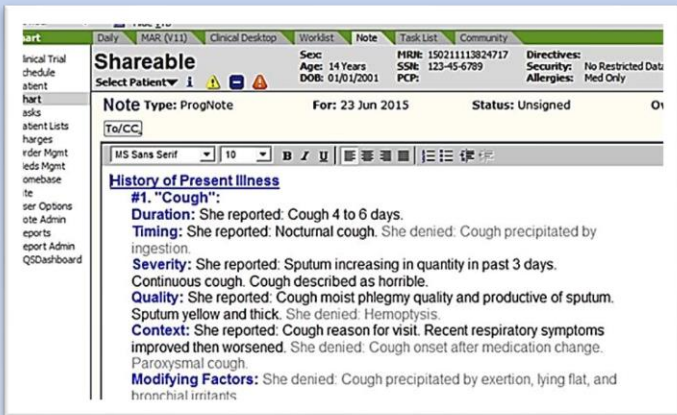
art
linical Trial
chedule
atient
hart
asks
atient Lists
harges
rder Mgmt
leds Mgmt
omebase
ite
ser Options
ote Admin
eports
eport Admin
QSDashboard

Daily | MAR (V11) | Clinical Desktop | Worklist | Note | Task List | Community

Shareable
Select Patient▾ i

Sex:
Age: 14 Years
DOB: 01/01/2001

MRN: 150211113824717
SSN: 123-45-6789
PCP:

Directives:
Security: No Restricted Dat
Allergies: Med Only

Note Type: ProgNote
For: 23 Jun 2015
Status: Unsigned
O

To/CC

MS Sans Serif | 10 | B I U

History of Present Illness
#1. "Cough":
Duration: She reported: Cough 4 to 6 days.
Timing: She reported: Nocturnal cough. She denied: Cough precipitated by ingestion.
Severity: She reported: Sputum increasing in quantity in past 3 days. Continuous cough. Cough described as horrible.
Quality: She reported: Cough moist phlegmy quality and productive of sputum. Sputum yellow and thick. She denied: Hemoptysis.
Context: She reported: Cough reason for visit. Recent respiratory symptoms improved then worsened. She denied: Cough onset after medication change. Paroxysmal cough.
Modifying Factors: She denied: Cough precipitated by exertion, lying flat, and bronchial irritants